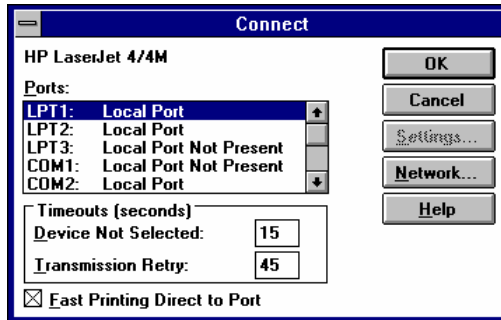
Connect

HP LaserJet 4/4M

Ports:

LPT1: Local Port
LPT2: Local Port
LPT3: Local Port Not Present
COM1: Local Port Not Present
COM2: Local Port

Timeouts (seconds)

Device Not Selected: 15

Transmission Retry: 45

☒ Fast Printing Direct to Port

OK

Cancel

Settings...

Network...

Help